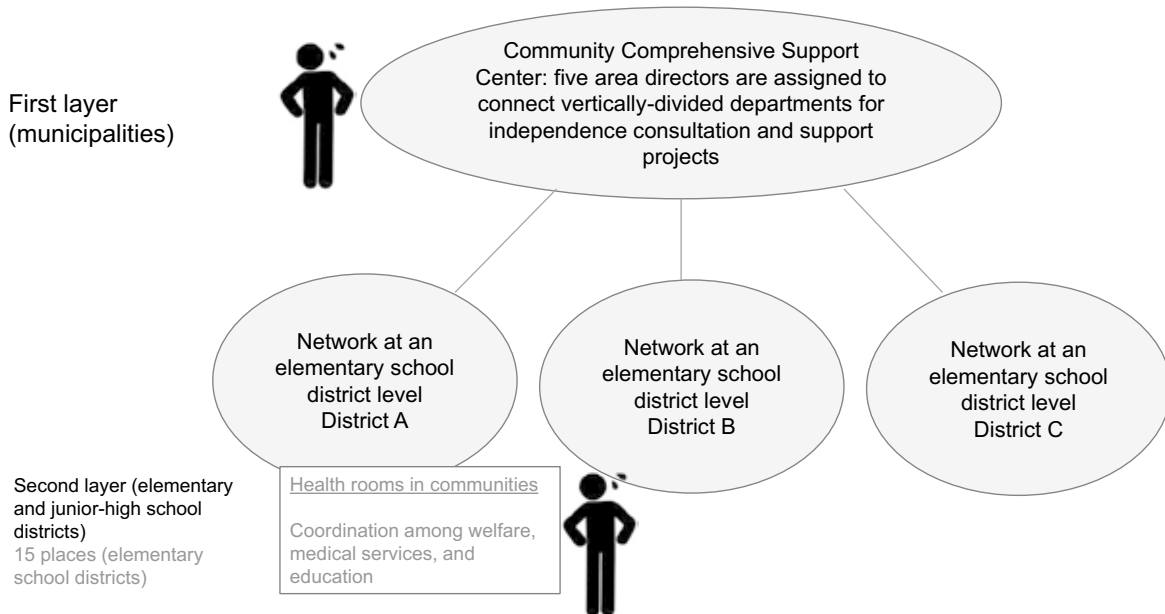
First layer (municipalities)

Community Comprehensive Support Center: five area directors are assigned to connect vertically-divided departments for independence consultation and support projects

Network at an elementary school district level District A

Network at an elementary school district level District B

Network at an elementary school district level District C

Second layer (elementary and junior-high school districts)
15 places (elementary school districts)

Health rooms in communities

Coordination among welfare, medical services, and education